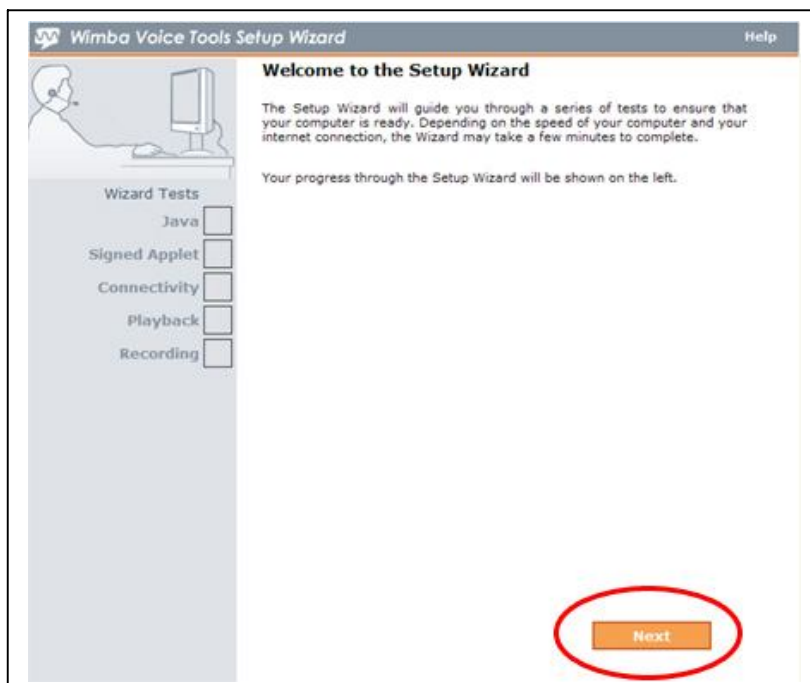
Wimba Voice Tools Setup Wizard

Help

Welcome to the Setup Wizard

The Setup Wizard will guide you through a series of tests to ensure that your computer is ready. Depending on the speed of your computer and your internet connection, the Wizard may take a few minutes to complete.

Your progress through the Setup Wizard will be shown on the left.

Wizard Tests

Java

Signed Applet

Connectivity

Playback

Recording

Next